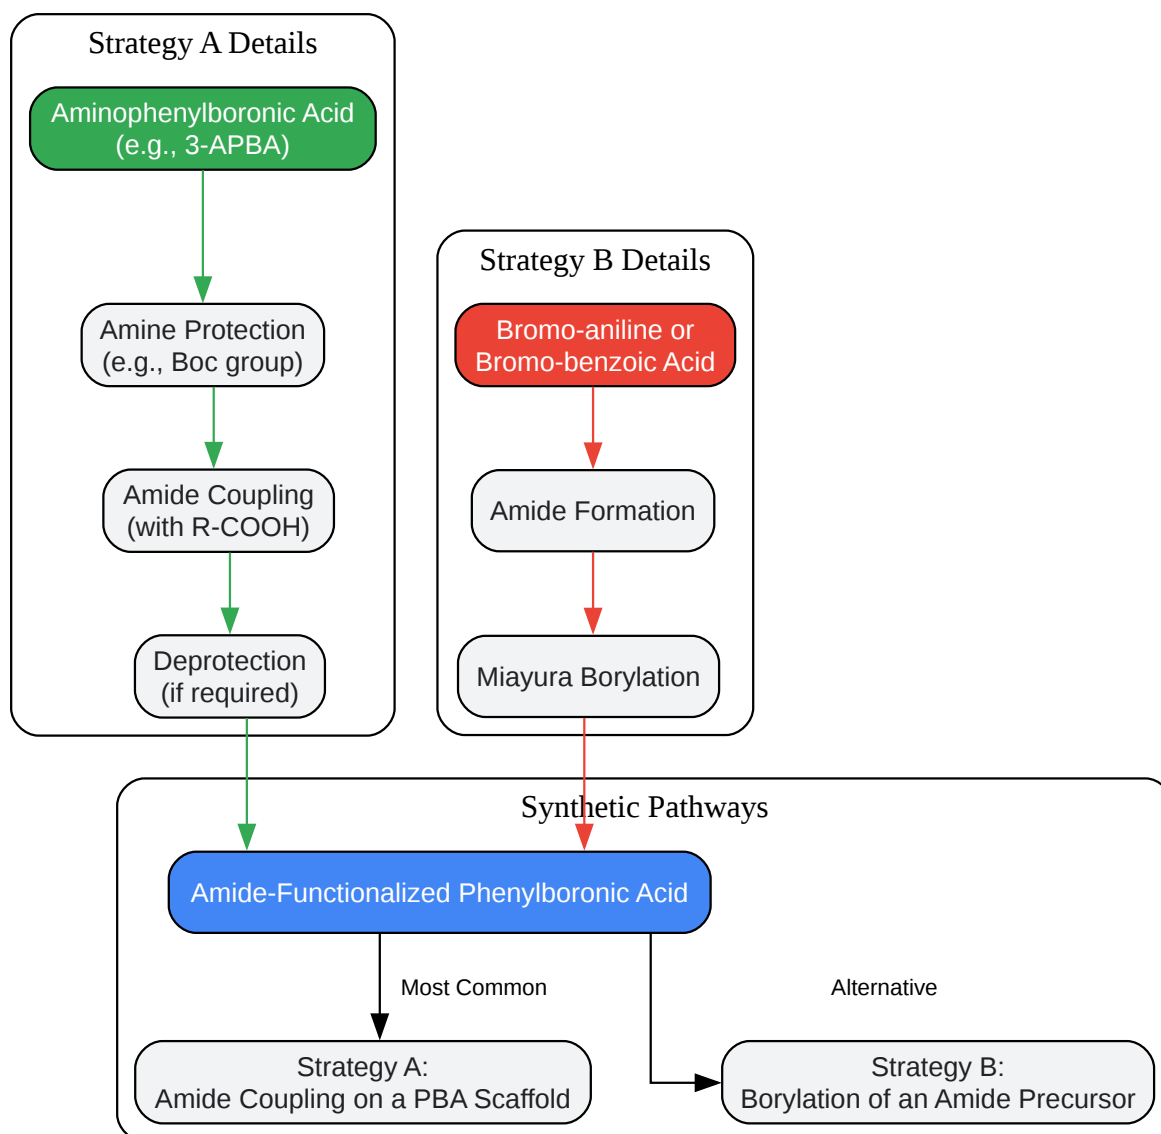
Strategy A Details

Aminophenylboronic Acid (e.g., 3-APBA)

Amine Protection (e.g., Boc group)

Amide Coupling (with R-COOH)

Deprotection (if required)

Strategy B Details

Bromo-aniline or Bromo-benzoic Acid

Amide Formation

Miayura Borylation

Synthetic Pathways

Amide-Functionalized Phenylboronic Acid

Most Common

Alternative

Strategy A: Amide Coupling on a PBA Scaffold

Strategy B: Borylation of an Amide Precursor